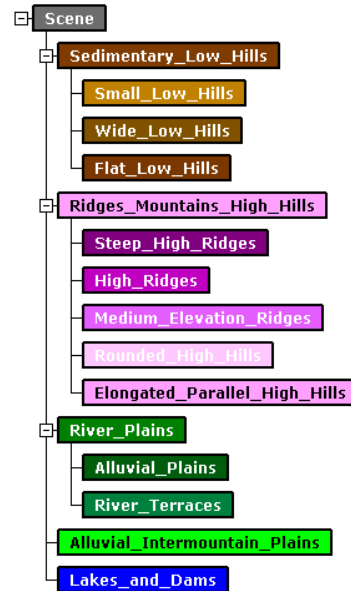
Scene
Sedimentary_Low_Hills
Small_Low_Hills
Wide_Low_Hills
Flat_Low_Hills
Ridges_Mountains_High_Hills
Steep_High_Ridges
High_Ridges
Medium_Elevation_Ridges
Rounded_High_Hills
Elongated_Parallel_High_Hills
River_Plains
Alluvial_Plains
River_Terraces
Alluvial_Intermountain_Plains
Lakes_and_Dams